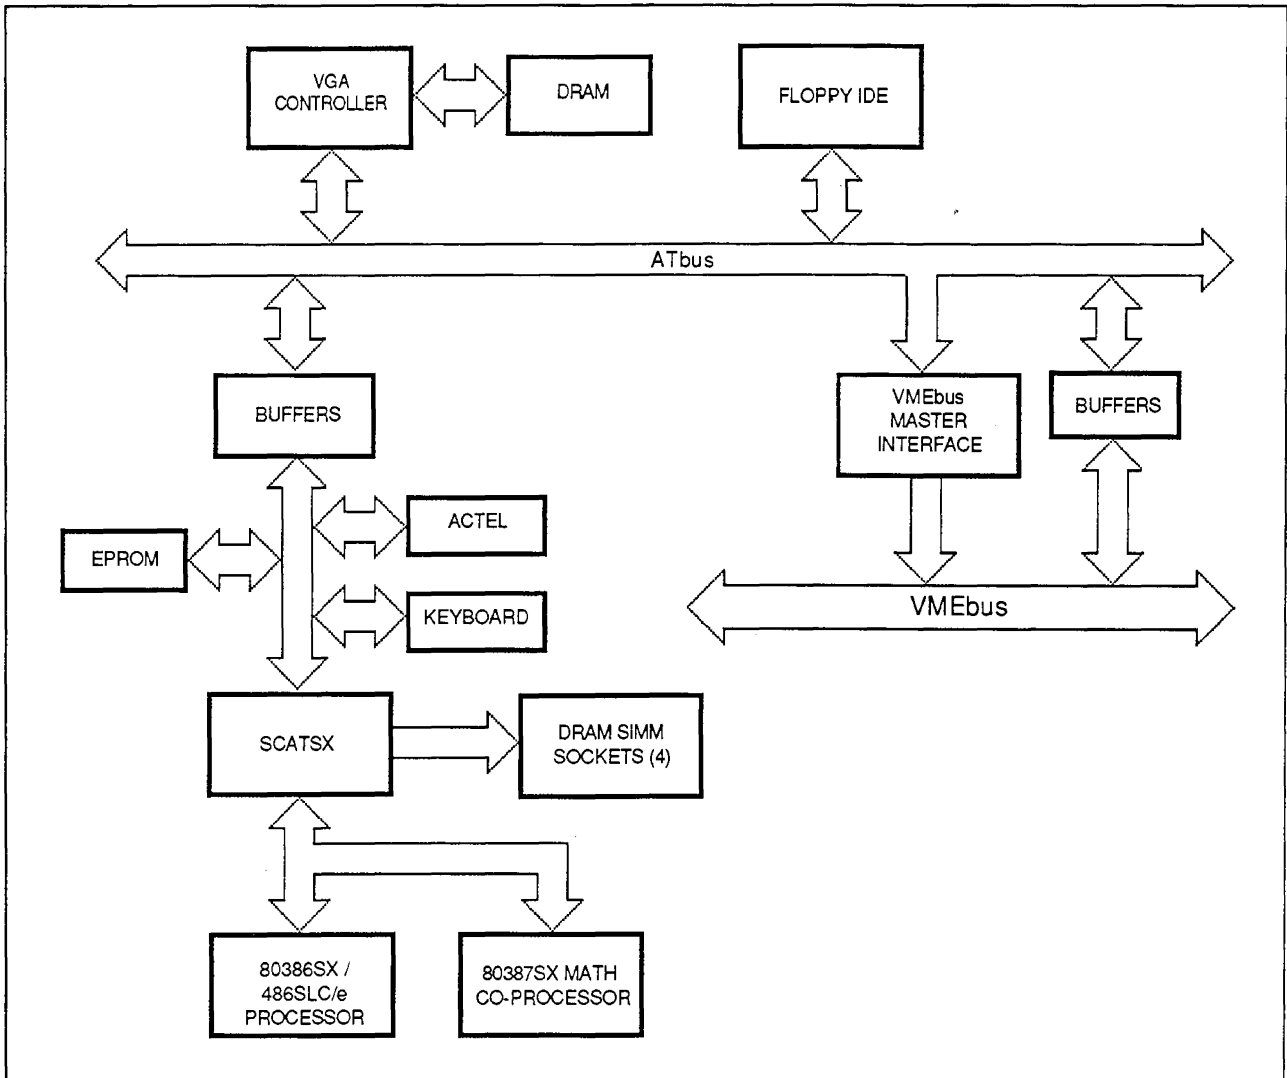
VGA CONTROLLER

DRAM

FLOPPY IDE

ATbus

BUFFERS

VMEbus MASTER INTERFACE

BUFFERS

EPROM

ACTEL

KEYBOARD

VMEbus

SCATSX

DRAM SIMM SOCKETS (4)

80386SX / 486SLC/e PROCESSOR

80387SX MATH CO-PROCESSOR